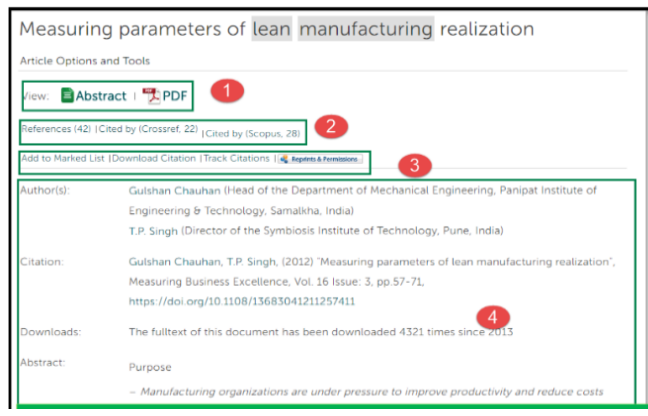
Measuring parameters of lean manufacturing realization

Article Options and Tools

View: Abstract | PDF

1

References (42) | Cited by (Crossref, 22) | Cited by (Scopus, 28)

2

Add to Marked List | Download Citation | Track Citations | Reprints & Permissions

3

| | |
|---|---|
| Author(s): | Gulshan Chauhan (Head of the Department of Mechanical Engineering, Panipat Institute of Engineering & Technology, Samalkha, India)<br>T.P. Singh (Director of the Symbiosis Institute of Technology, Pune, India) |
| Citation: | Gulshan Chauhan, T.P. Singh, (2012) "Measuring parameters of lean manufacturing realization", Measuring Business Excellence, Vol. 16 Issue: 3, pp.57-71, https://doi.org/10.1108/13683041211257411 |
| Downloads: | The fulltext of this document has been downloaded 4321 times since 2013 |
| Abstract: | Purpose<br>– Manufacturing organizations are under pressure to improve productivity and reduce costs |

4